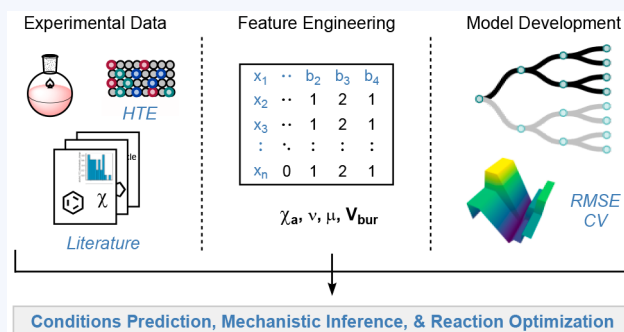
Experimental Data

HTE

Literature

$\chi$

Feature Engineering

| $x_1$ | $\cdot\cdot$ | $b_2$ | $b_3$ | $b_4$ |
|---|---|---|---|---|
| $x_2$ | $\cdot\cdot$ | 1 | 2 | 1 |
| $x_3$ | $\cdot\cdot$ | 1 | 2 | 1 |
| : | $\ddots$ | : | : | : |
| $x_n$ | 0 | 1 | 2 | 1 |

$\chi_a$, $\nu$, $\mu$, $V_{bur}$

Model Development

RMSE
CV

Conditions Prediction, Mechanistic Inference, & Reaction Optimization